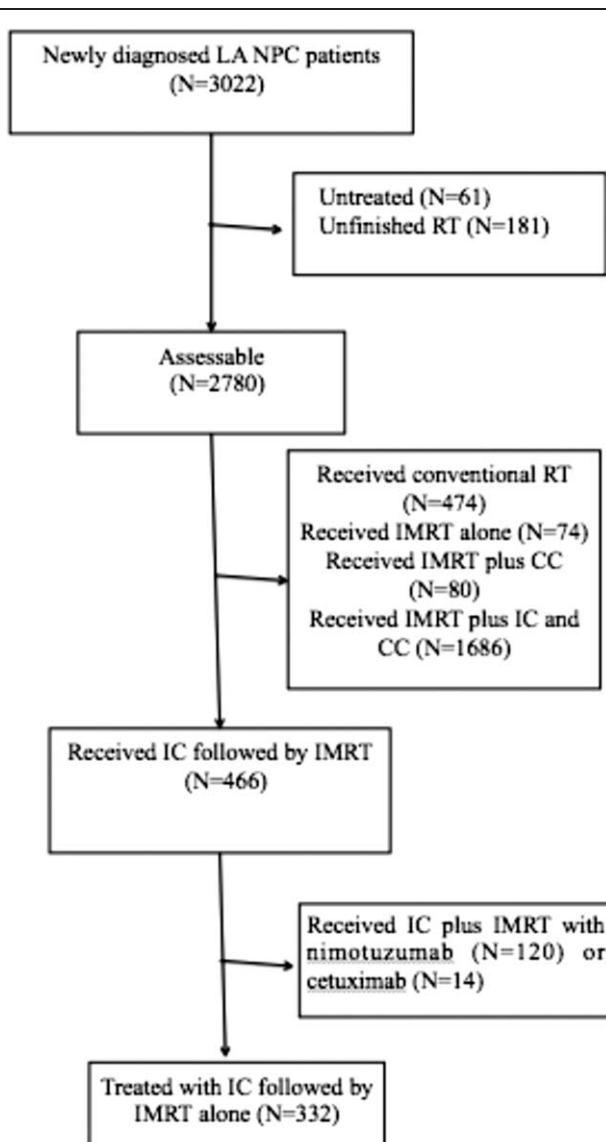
Newly diagnosed LA NPC patients (N=3022)

Untreated (N=61)
Unfinished RT (N=181)

Assessable (N=2780)

Received conventional RT (N=474)
Received IMRT alone (N=74)
Received IMRT plus CC (N=80)
Received IMRT plus IC and CC (N=1686)

Received IC followed by IMRT (N=466)

Received IC plus IMRT with nimotuzumab (N=120) or cetuximab (N=14)

Treated with IC followed by IMRT alone (N=332)